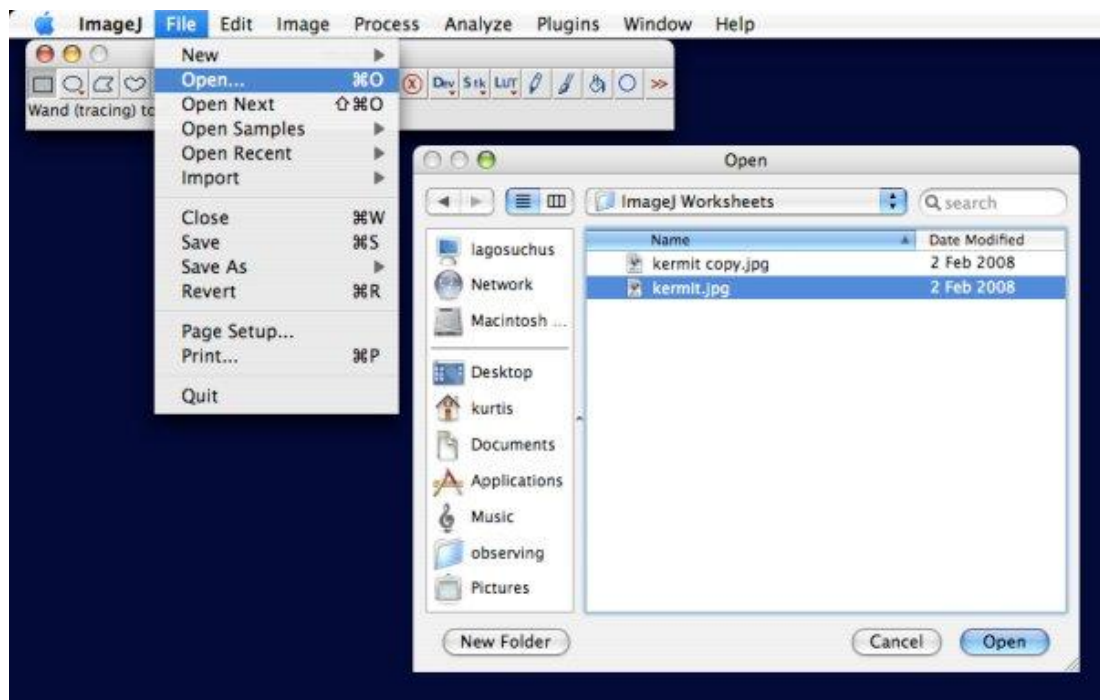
ImageJ File Edit Image Process Analyze Plugins Window Help

New
Open... ⌘O
Open Next ⇧⌘O
Open Samples
Open Recent
Import
Close ⌘W
Save ⌘S
Save As
Revert ⌘R
Page Setup...
Print... ⌘P
Quit

Wand (tracing) to

Dev Stk LUT

Open

ImageJ Worksheets

search

lagosuchus
Network
Macintosh ...
Desktop
kurtis
Documents
Applications
Music
observing
Pictures

| Name | Date Modified |
|---|---|
| kermit copy.jpg | 2 Feb 2008 |
| kermit.jpg | 2 Feb 2008 |

New Folder

Cancel Open